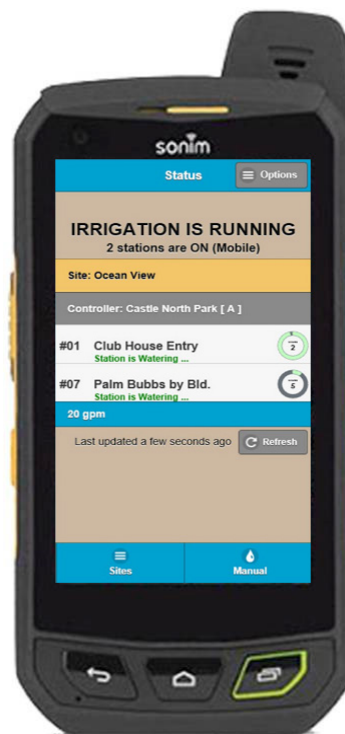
sonim

Status

Options

IRRIGATION IS RUNNING
2 stations are ON (Mobile)

Site: Ocean View

Controller: Castle North Park [ A ]

#01 Club House Entry
Station is Watering ...
2

#07 Palm Bubbs by Bld.
Station is Watering ...
5

20 gpm

Last updated a few seconds ago

Refresh

Sites

Manual